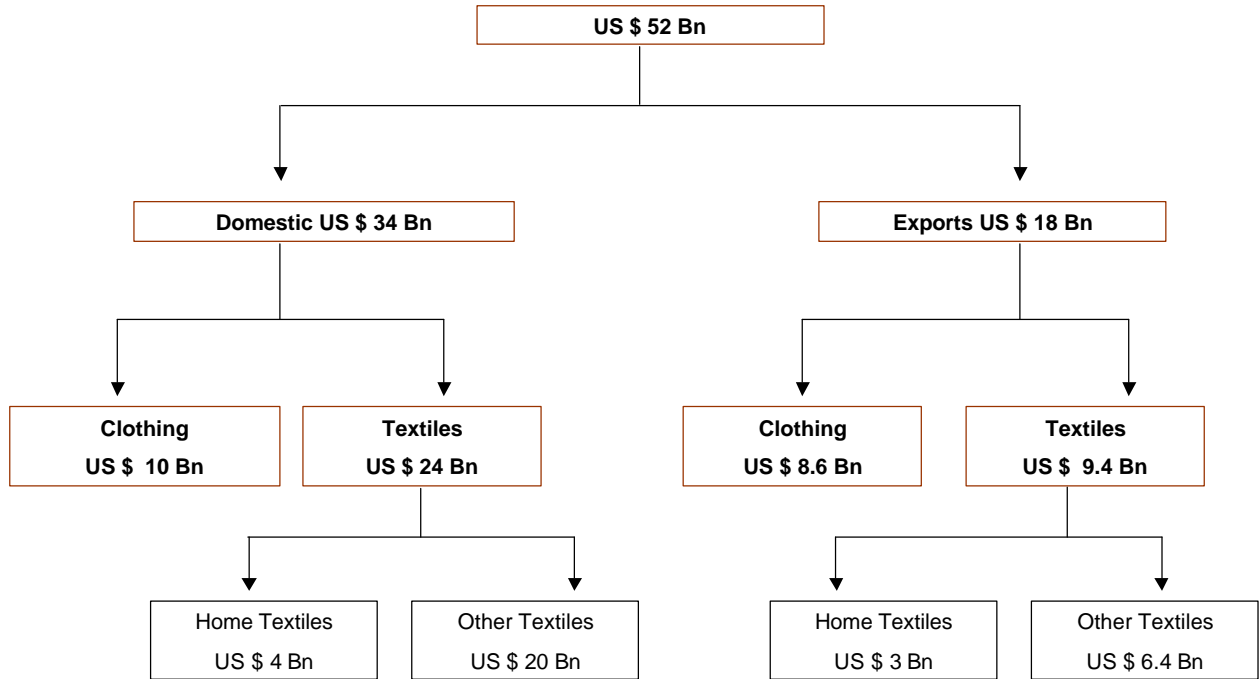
US $ 52 Bn

Domestic US $ 34 Bn

Exports US $ 18 Bn

Clothing
US $ 10 Bn

Textiles
US $ 24 Bn

Clothing
US $ 8.6 Bn

Textiles
US $ 9.4 Bn

Home Textiles
US $ 4 Bn

Other Textiles
US $ 20 Bn

Home Textiles
US $ 3 Bn

Other Textiles
US $ 6.4 Bn